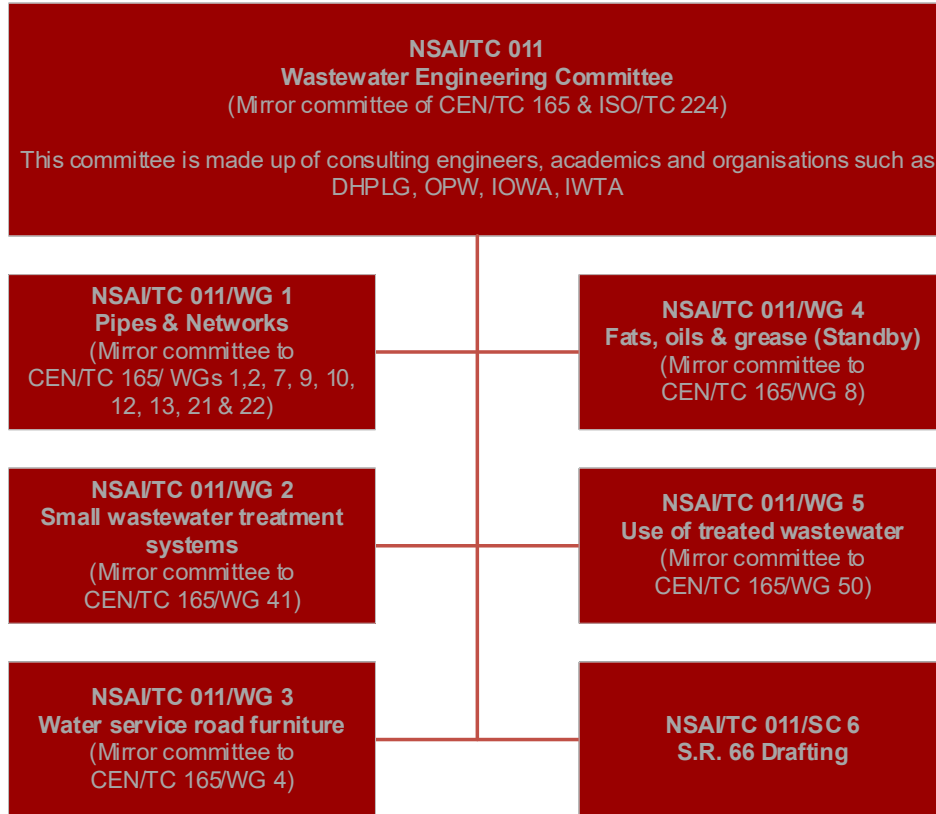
NSAI/TC 011
Wastewater Engineering Committee
(Mirror committee of CEN/TC 165 & ISO/TC 224)

This committee is made up of consulting engineers, academics and organisations such as DHPLG, OPW, IOWA, IWTA

NSAI/TC 011/WG 1
Pipes & Networks
(Mirror committee to CEN/TC 165/ WGs 1,2, 7, 9, 10, 12, 13, 21 & 22)

NSAI/TC 011/WG 4
Fats, oils & grease (Standby)
(Mirror committee to CEN/TC 165/WG 8)

NSAI/TC 011/WG 2
Small wastewater treatment systems
(Mirror committee to CEN/TC 165/WG 41)

NSAI/TC 011/WG 5
Use of treated wastewater
(Mirror committee to CEN/TC 165/WG 50)

NSAI/TC 011/WG 3
Water service road furniture
(Mirror committee to CEN/TC 165/WG 4)

NSAI/TC 011/SC 6
S.R. 66 Drafting